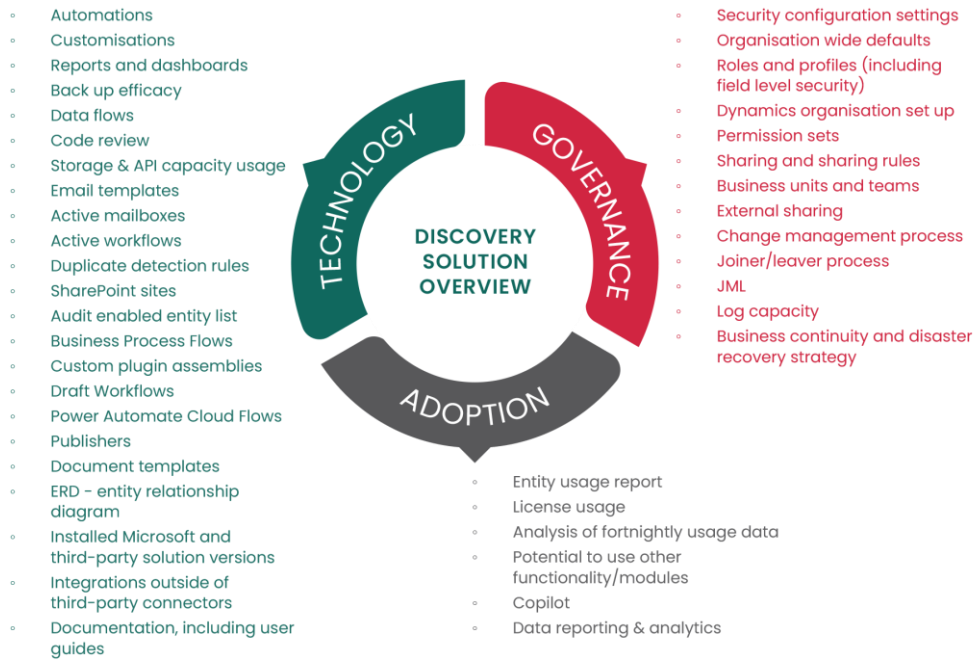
- Automations
- Customisations
- Reports and dashboards
- Back up efficacy
- Data flows
- Code review
- Storage & API capacity usage
- Email templates
- Active mailboxes
- Active workflows
- Duplicate detection rules
- SharePoint sites
- Audit enabled entity list
- Business Process Flows
- Custom plugin assemblies
- Draft Workflows
- Power Automate Cloud Flows
- Publishers
- Document templates
- ERD - entity relationship diagram
- Installed Microsoft and third-party solution versions
- Integrations outside of third-party connectors
- Documentation, including user guides

TECHNOLOGY

GOVERNANCE

DISCOVERY SOLUTION OVERVIEW

ADOPTION

- Security configuration settings
- Organisation wide defaults
- Roles and profiles (including field level security)
- Dynamics organisation set up
- Permission sets
- Sharing and sharing rules
- Business units and teams
- External sharing
- Change management process
- Joiner/leaver process
- JML
- Log capacity
- Business continuity and disaster recovery strategy

- Entity usage report
- License usage
- Analysis of fortnightly usage data
- Potential to use other functionality/modules
- Copilot
- Data reporting & analytics